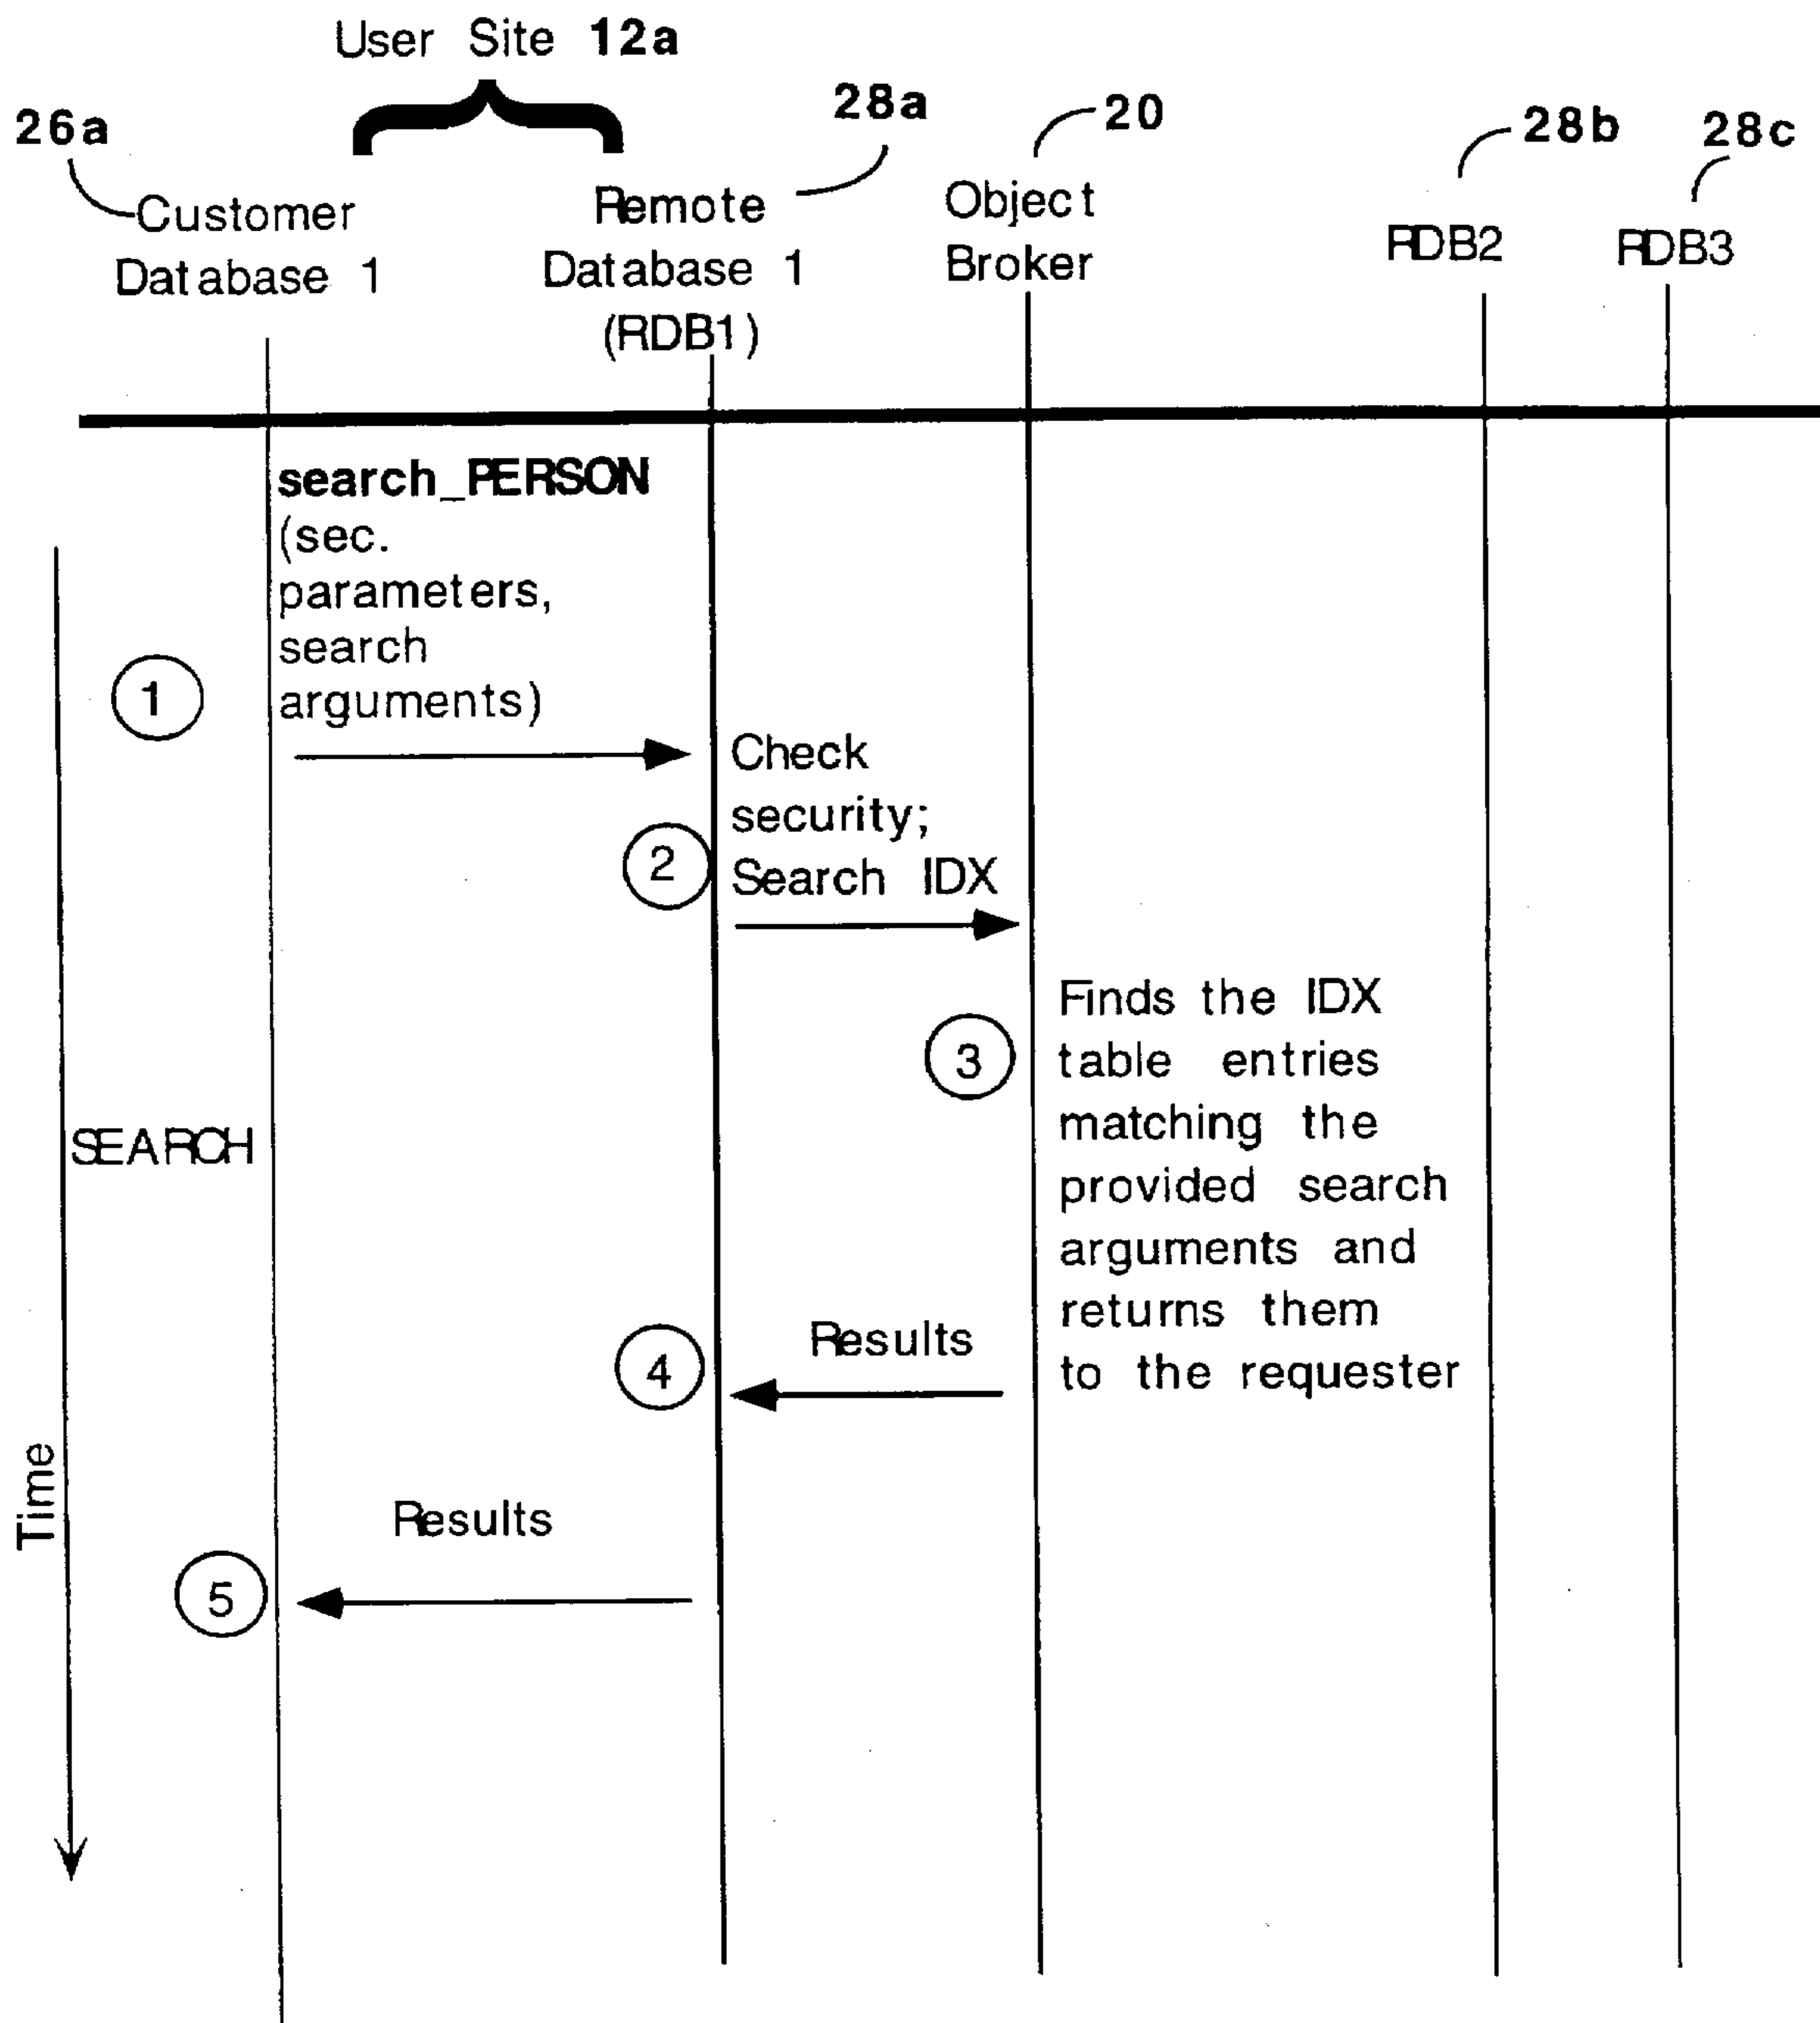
User Site 12a

26a
Customer Database 1

28a
Remote Database 1 (RDB1)

20
Object Broker

28b
RDB2

28c
RDB3

search_PERSON (sec. parameters, search arguments)

1

Check security; Search IDX

2

Finds the IDX table entries matching the provided search arguments and returns them to the requester

3

SEARCH

Results

4

Time

Results

5